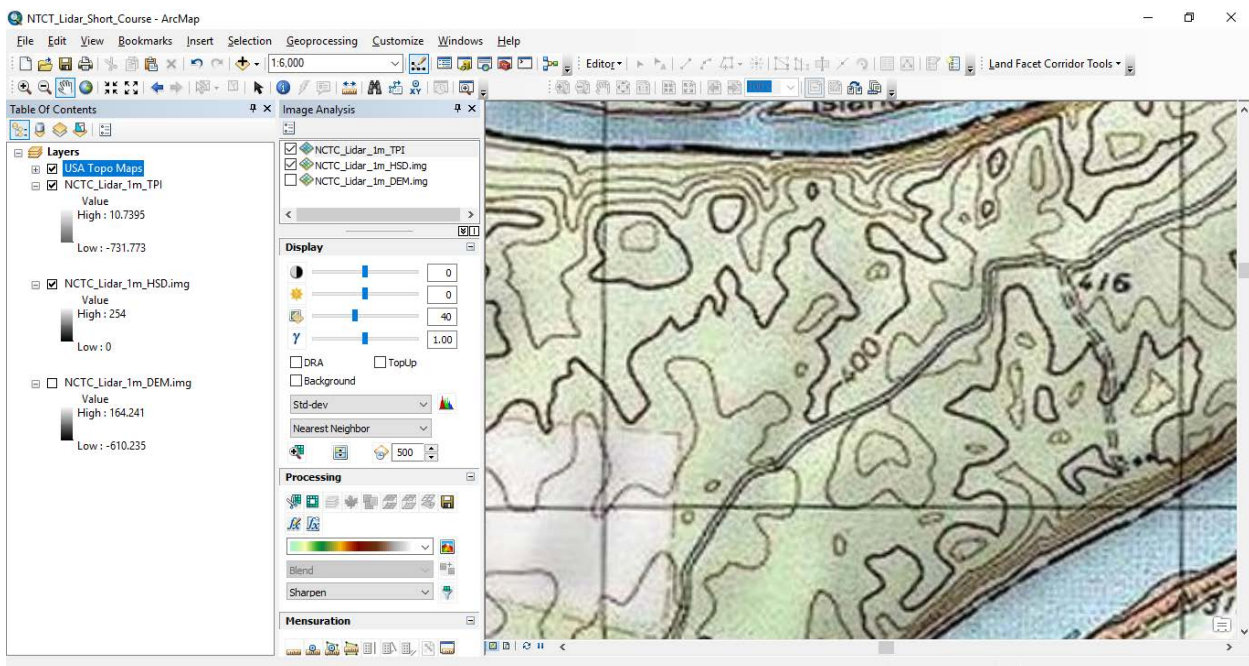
NTCT_Lidar_Short_Course - ArcMap

File Edit View Bookmarks Insert Selection Geoprocessing Customize Windows Help

1:6,000

Editor

Land Facet Corridor Tools

Table Of Contents

Layers
USA Topo Maps
NCTC_Lidar_1m_TPI
Value
High : 10.7395

Low : -731.773

NCTC_Lidar_1m_HSD.img
Value
High : 254

Low : 0

NCTC_Lidar_1m_DEM.img
Value
High : 164.241

Low : -610.235

Image Analysis

NCTC_Lidar_1m_TPI
NCTC_Lidar_1m_HSD.img
NCTC_Lidar_1m_DEM.img

Display

0
0
40
1.00

DRA
TopUp
Background

Std-dev
Nearest Neighbor
500

Processing

Blend
Sharpen

Mensuration

416
400